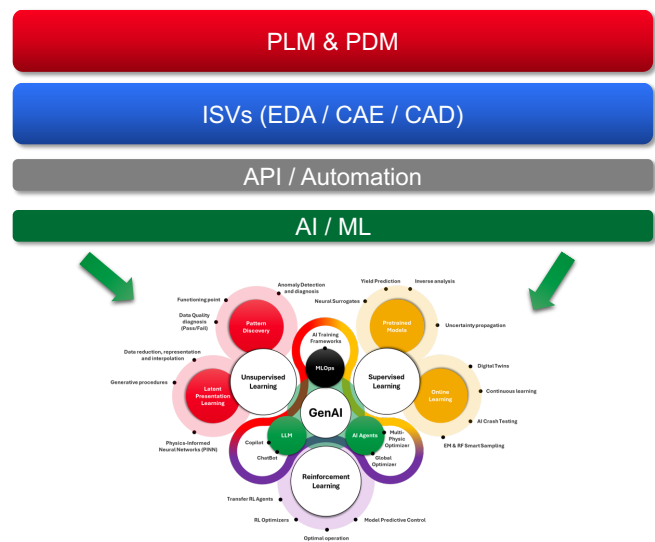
PLM & PDM

ISVs (EDA / CAE / CAD)

API / Automation

AI / ML

Anomaly Detection and diagnosis

Functioning point

Data Quality diagnosis (Pass/Fail)

Pattern Discovery

Data reduction, representation and interpolation

Generative procedures

Latent Presentation Learning

Unsupervised Learning

Physics-Informed Neural Networks (PINN)

AI Training Frameworks

MLOps

GenAI

Yield Prediction

Inverse analysis

Neural Surrogates

Pretrained Models

Uncertainty propagation

Supervised Learning

Digital Twins

Online Learning

Continuous learning

AI Crash Testing

EM & RF Smart Sampling

Copilot

LLM

ChatBot

AI Agents

Multi-Physic Optimizer

Global Optimizer

Reinforcement Learning

Transfer RL Agents

RL Optimizers

Model Predictive Control

Optimal operation